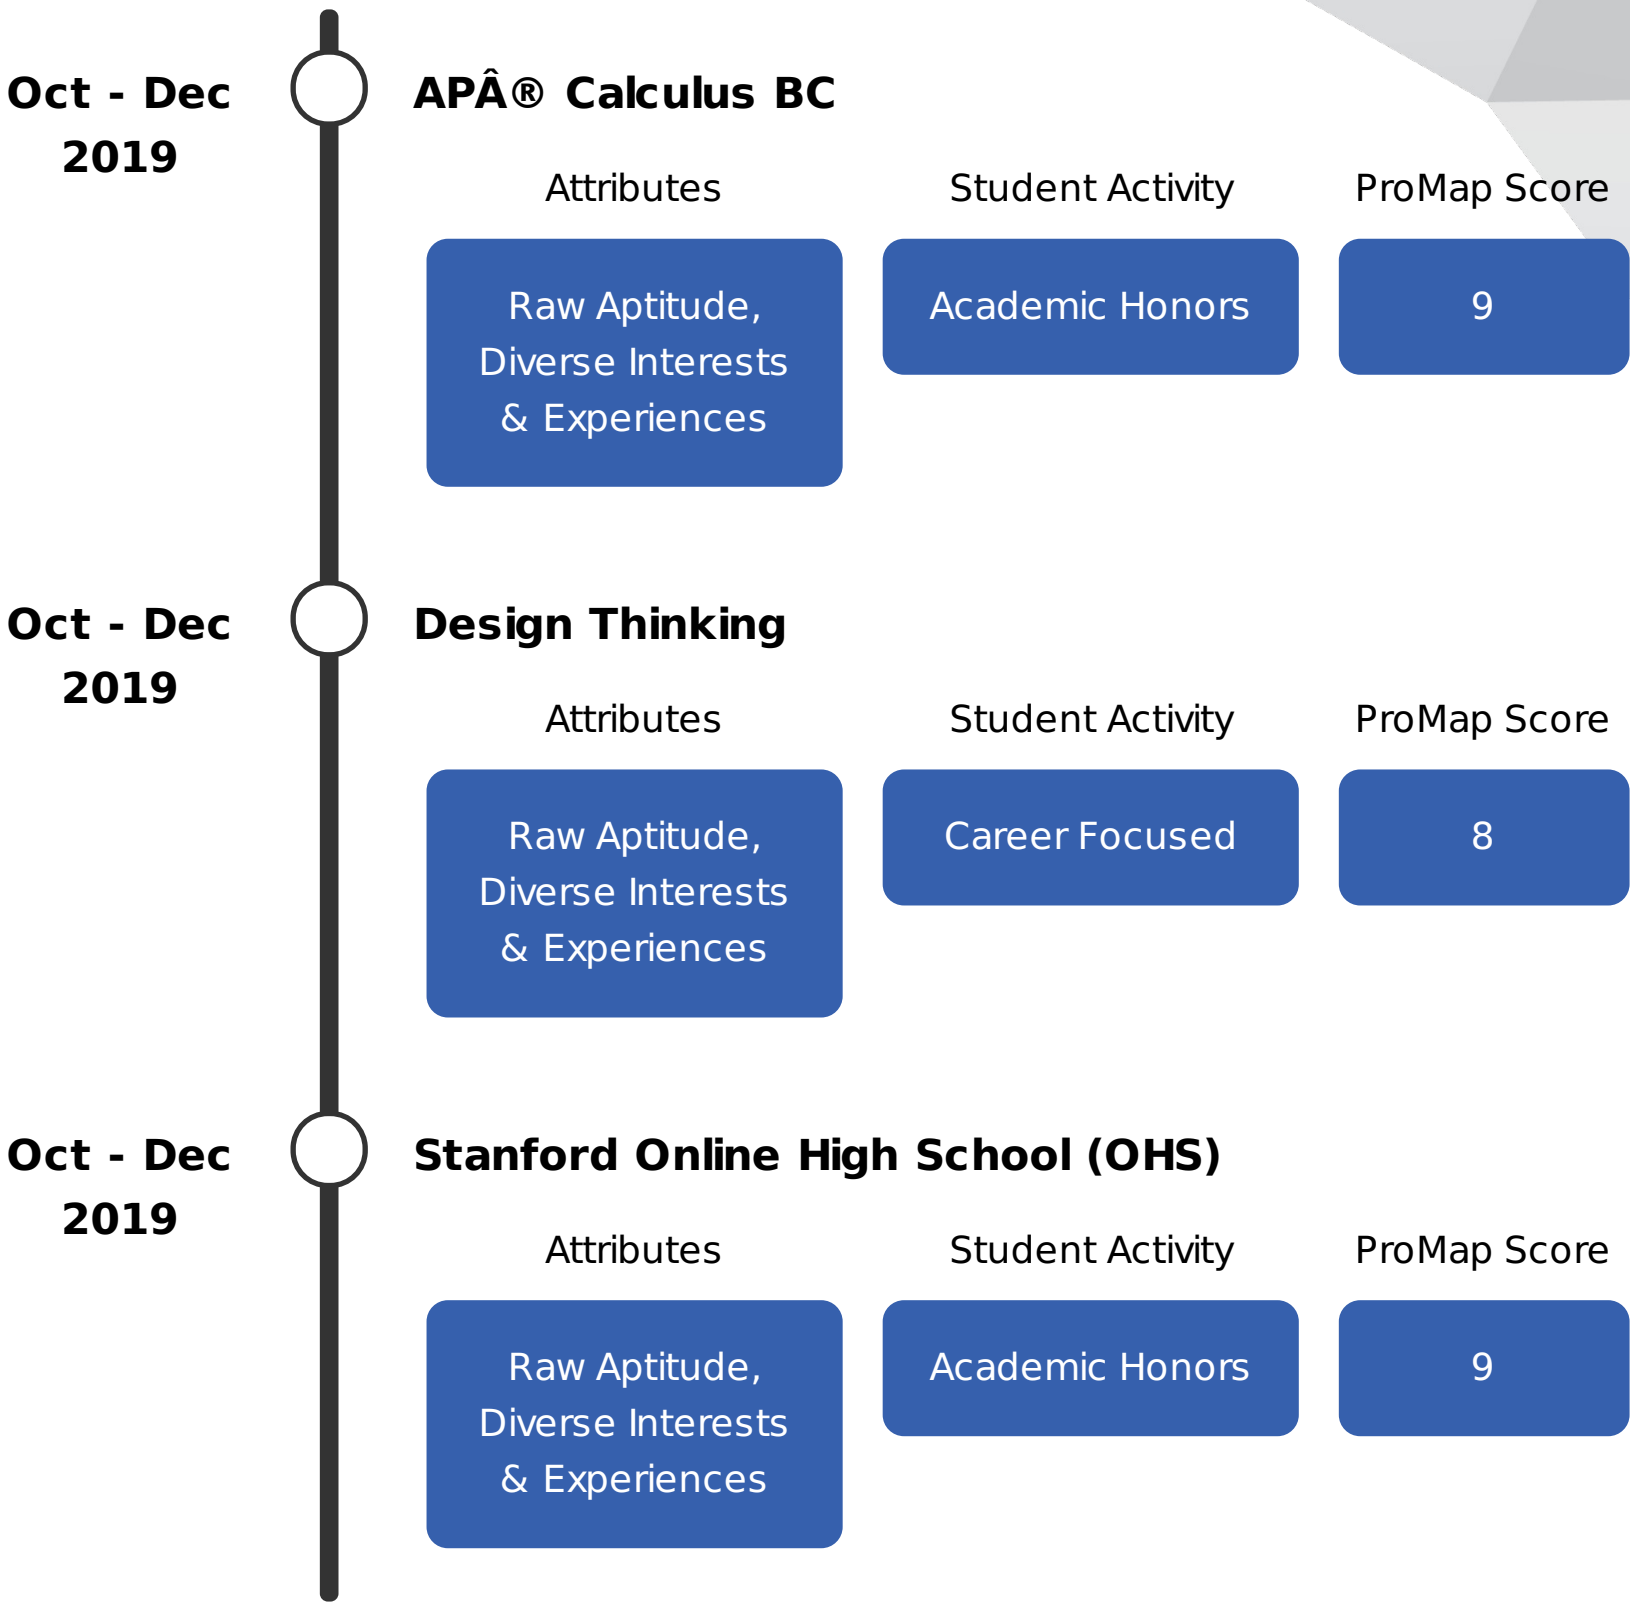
Oct - Dec 2019

APÂ® Calculus BC

| Attributes | Student Activity | ProMap Score |
|---|---|---|
| Raw Aptitude, Diverse Interests & Experiences | Academic Honors | 9 |

Oct - Dec 2019

Design Thinking

| Attributes | Student Activity | ProMap Score |
|---|---|---|
| Raw Aptitude, Diverse Interests & Experiences | Career Focused | 8 |

Oct - Dec 2019

Stanford Online High School (OHS)

| Attributes | Student Activity | ProMap Score |
|---|---|---|
| Raw Aptitude, Diverse Interests & Experiences | Academic Honors | 9 |